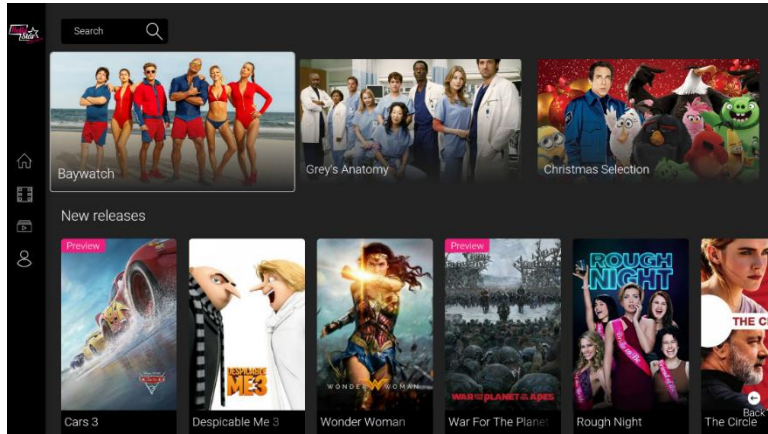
Search

Baywatch

Grey's Anatomy

Christmas Selection

New releases

Preview

Cars 3

DESPICABLE ME 3

Despicable Me 3

WONDER WOMAN

Wonder Woman

Preview

WAR FOR THE PLANET OF THE APES

War For The Planet

ROUGH NIGHT

Rough Night

THE CI

The Circle

Back